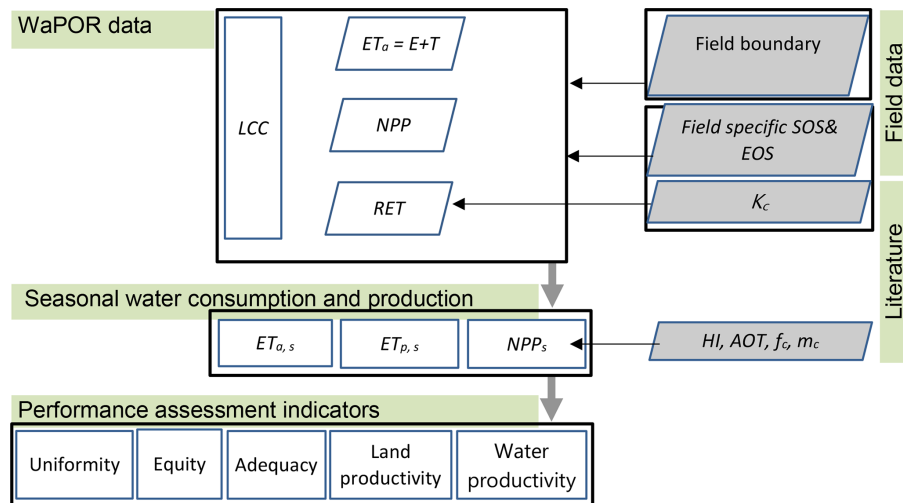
WaPOR data

LCC

$ET_a = E+T$

NPP

RET

Field boundary

Field specific SOS& EOS

$K_c$

Field data

Literature

Seasonal water consumption and production

$ET_{a,\,s}$

$ET_{p,\,s}$

$NPP_s$

HI, AOT, $f_c$, $m_c$

Performance assessment indicators

| Uniformity | Equity | Adequacy | Land productivity | Water productivity |
|---|---|---|---|---|